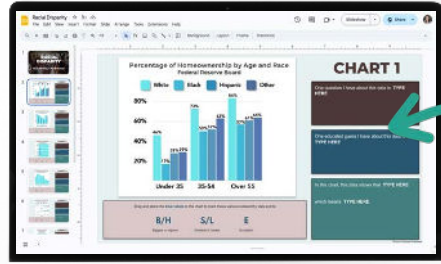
Racial Disparity

File Edit View Insert Format Slide Arrange Tools Extensions Help

Background Layout Theme Transition

Slideshow

Share

Percentage of Homeownership by Age and Race
Federal Reserve Board

White Black Hispanic Other

80%
60%
40%
20%

46%
17%
25%
27%
73%
50%
53%
62%
80%
63%
60%
63%

Under 35 35-54 Over 55

B/H
S/L
E

CHART 1

One question I have about the data is: TYPE HERE

One educated guess I have about this data: TYPE HERE

In this chart, this data shows that: TYPE HERE

which leads: TYPE HERE